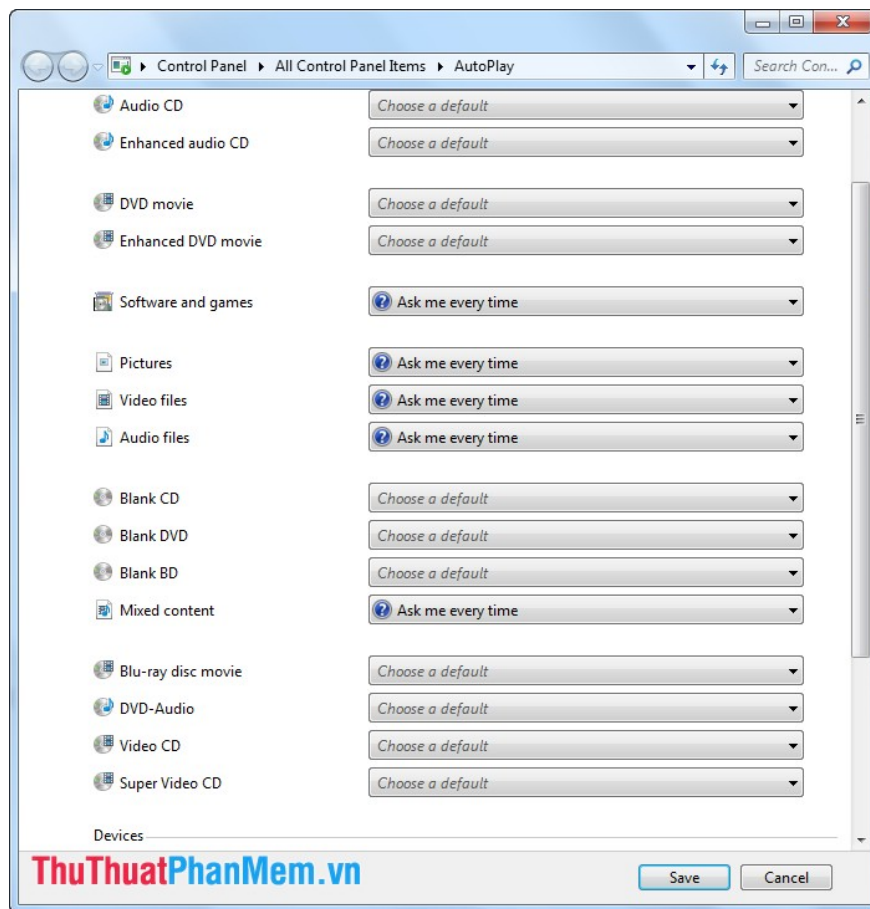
Control Panel ▸ All Control Panel Items ▸ AutoPlay

Search Con...

Audio CD | Choose a default
Enhanced audio CD | Choose a default

DVD movie | Choose a default
Enhanced DVD movie | Choose a default

Software and games | Ask me every time

Pictures | Ask me every time
Video files | Ask me every time
Audio files | Ask me every time

Blank CD | Choose a default
Blank DVD | Choose a default
Blank BD | Choose a default
Mixed content | Ask me every time

Blu-ray disc movie | Choose a default
DVD-Audio | Choose a default
Video CD | Choose a default
Super Video CD | Choose a default

Devices

ThuThuatPhanMem.vn

Save
Cancel